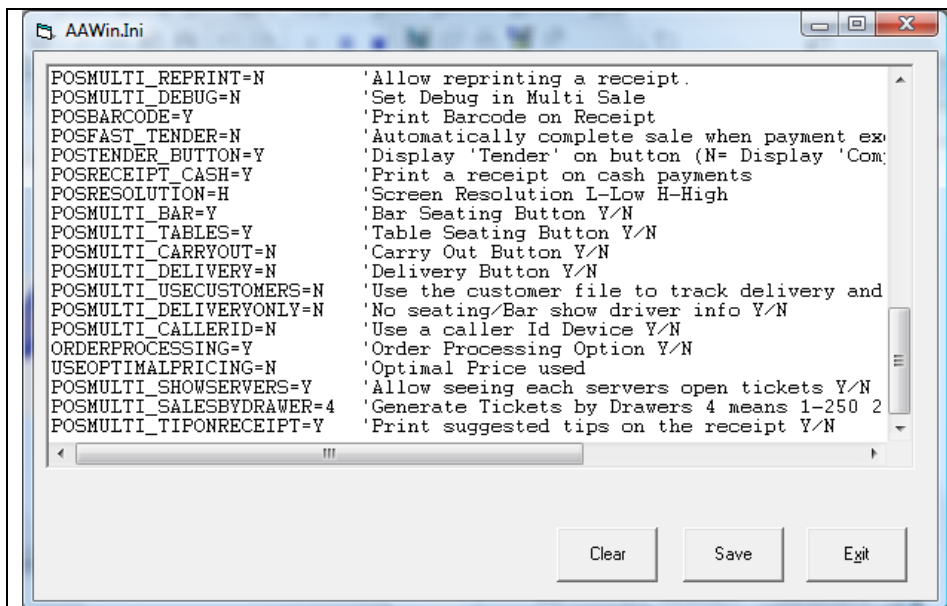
AAWin.Ini

POSMULTI_REPRINT=N 'Allow reprinting a receipt.
POSMULTI_DEBUG=N 'Set Debug in Multi Sale
POSBARCODE=Y 'Print Barcode on Receipt
POSFAST_TENDER=N 'Automatically complete sale when payment ex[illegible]
POSTENDER_BUTTON=Y 'Display 'Tender' on button (N= Display 'Com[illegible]
POSRECEIPT_CASH=Y 'Print a receipt on cash payments
POSRESOLUTION=H 'Screen Resolution L-Low H-High
POSMULTI_BAR=Y 'Bar Seating Button Y/N
POSMULTI_TABLES=Y 'Table Seating Button Y/N
POSMULTI_CARRYOUT=N 'Carry Out Button Y/N
POSMULTI_DELIVERY=N 'Delivery Button Y/N
POSMULTI_USECUSTOMERS=N 'Use the customer file to track delivery and
POSMULTI_DELIVERYONLY=N 'No seating/Bar show driver info Y/N
POSMULTI_CALLERID=N 'Use a caller Id Device Y/N
ORDERPROCESSING=Y 'Order Processing Option Y/N
USEOPTIMALPRICING=N 'Optimal Price used
POSMULTI_SHOWSERVERS=Y 'Allow seeing each servers open tickets Y/N
POSMULTI_SALESBYDRAWER=4 'Generate Tickets by Drawers 4 means 1-250 2
POSMULTI_TIPONRECEIPT=Y 'Print suggested tips on the receipt Y/N

Clear Save Exit